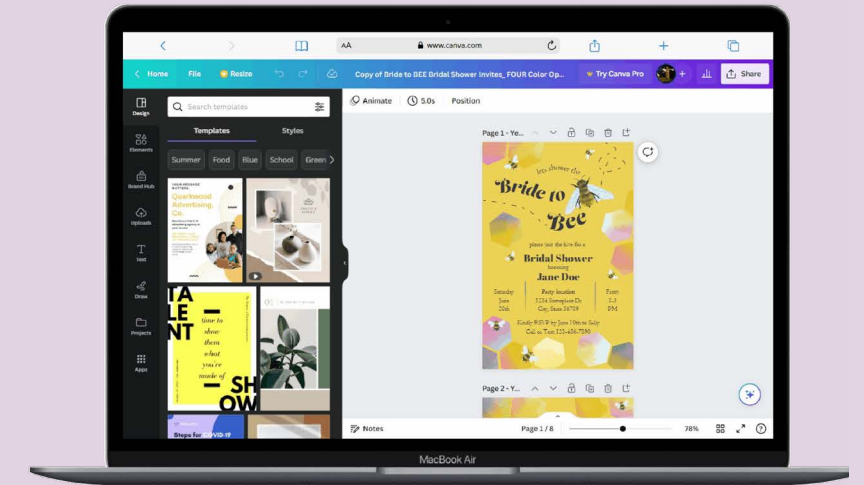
AA www.canva.com

Home File Resize Copy of Bride to BEE Bridal Shower Invites_ FOUR Color Op... Try Canva Pro Share

Design Elements Brand Hub Uploads Text Draw Projects Apps

Search templates

Templates Styles

Summer Food Blue School Green

Quarkwood Advertising, Co.

TA LE NT time to shine them what you're made of SH OW

Shops for COVID-19

Animate 5.0s Position

Page 1 - Ye...

lets shower the

Bride to Bee

please join the hive for a

Bridal Shower

honoring

Jane Doe

Saturday June 24th

Party location 5234 Someplace Dr. City, State 56789

From 2-5 PM

Kindly RSVP by June 10th to Sally Call or Text 123-456-7890

Page 2 - Ye...

Notes Page 1 / 8 78%

MacBook Air